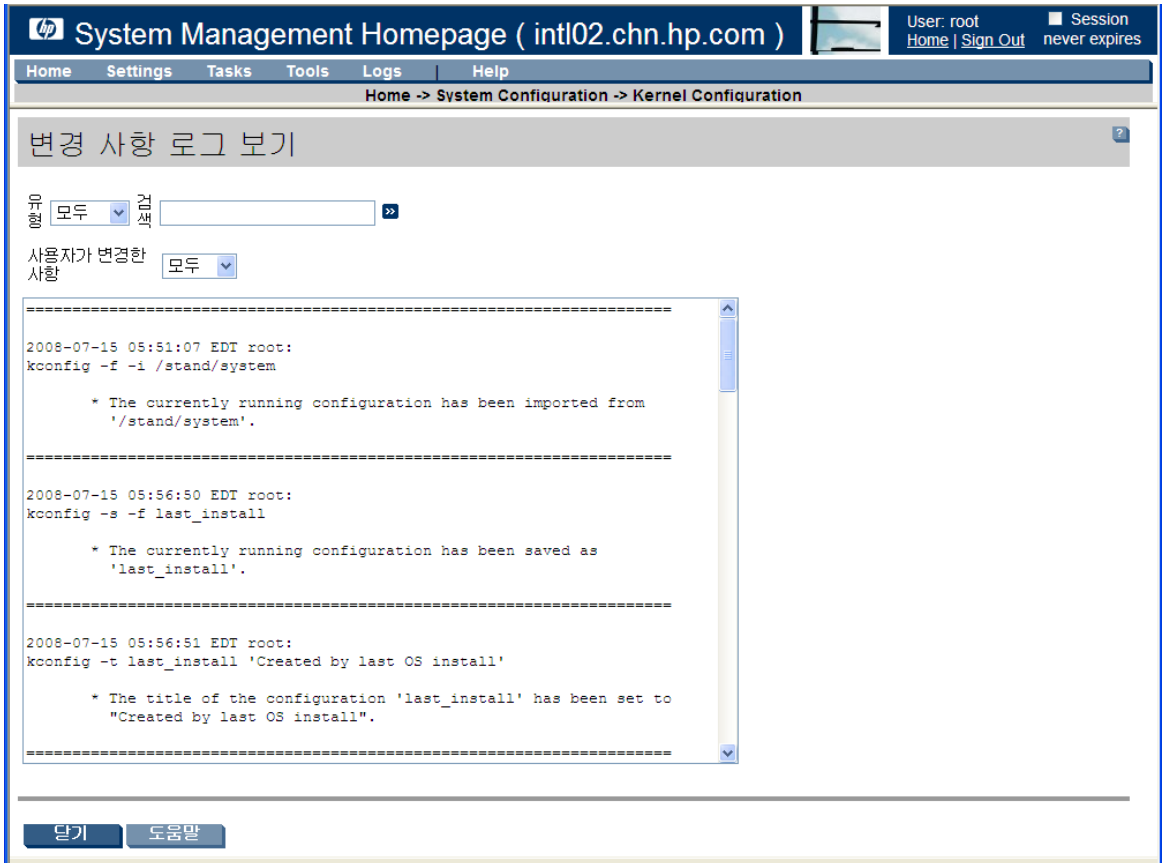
hp System Management Homepage ( intl02.chn.hp.com )

User: root
Home | Sign Out

Session never expires

Home Settings Tasks Tools Logs | Help

Home -> System Configuration -> Kernel Configuration

변경 사항 로그 보기

?

유형 모두 검색

사용자가 변경한 사항 모두

==================================================================

2008-07-15 05:51:07 EDT root:
kconfig -f -i /stand/system

* The currently running configuration has been imported from '/stand/system'.

==================================================================

2008-07-15 05:56:50 EDT root:
kconfig -s -f last_install

* The currently running configuration has been saved as 'last_install'.

==================================================================

2008-07-15 05:56:51 EDT root:
kconfig -t last_install 'Created by last OS install'

* The title of the configuration 'last_install' has been set to "Created by last OS install".

==================================================================

닫기 도움말